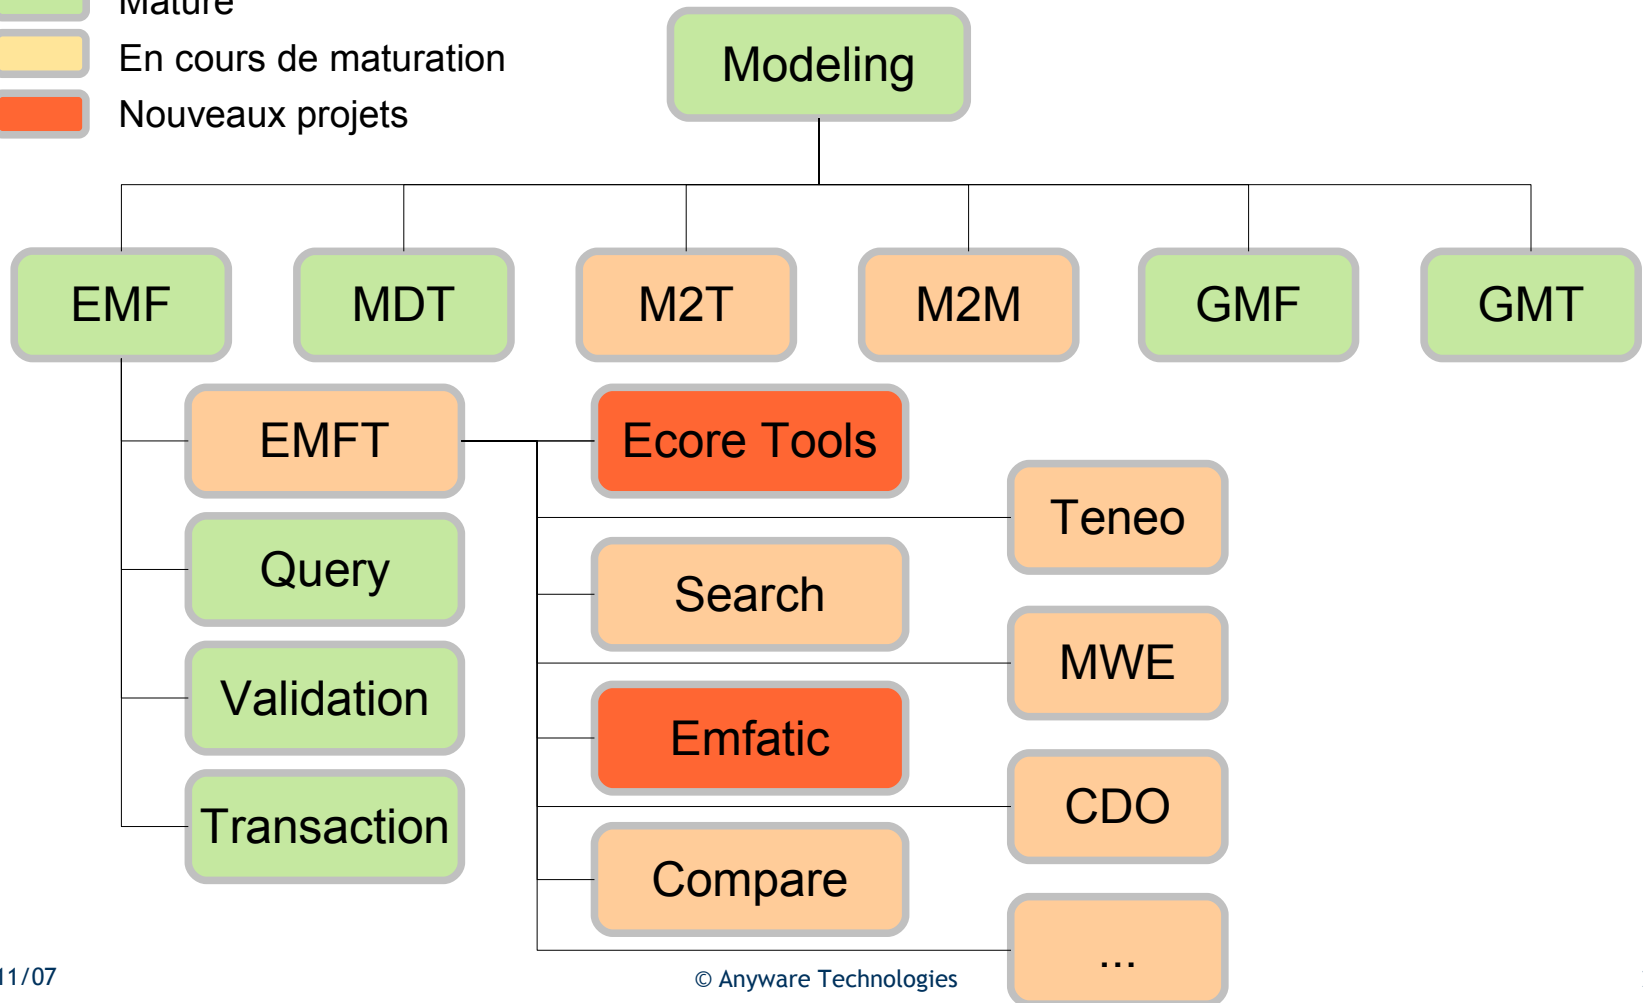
Mature
En cours de maturation
Nouveaux projets

Modeling

EMF
MDT
M2T
M2M
GMF
GMT

EMFT
Query
Validation
Transaction

Ecore Tools
Teneo
Search
MWE
Emfatic
CDO
Compare
...

11/07
© Anyware Technologies